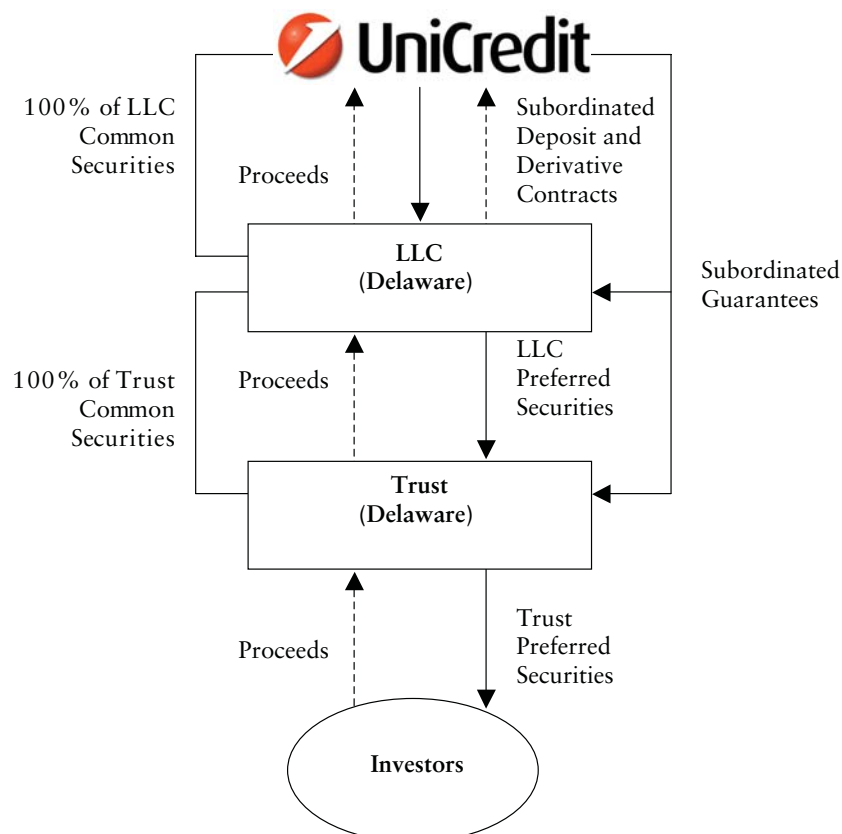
UniCredit

100% of LLC Common Securities

Proceeds

Subordinated Deposit and Derivative Contracts

LLC (Delaware)

Subordinated Guarantees

100% of Trust Common Securities

Proceeds

LLC Preferred Securities

Trust (Delaware)

Proceeds

Trust Preferred Securities

Investors